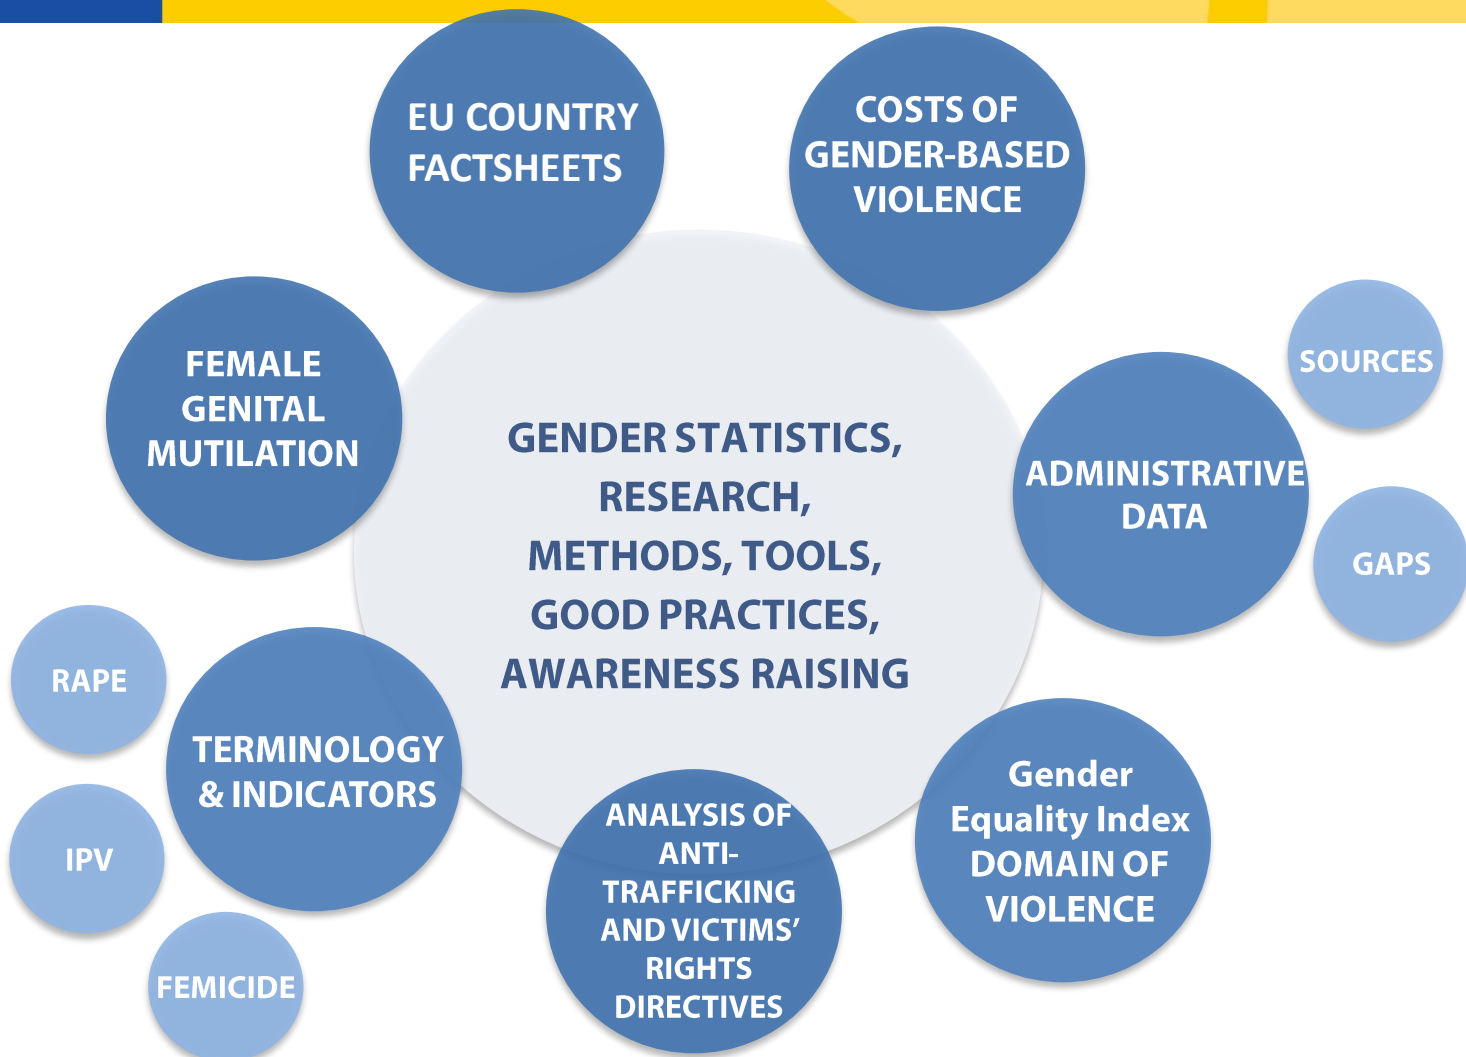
EU COUNTRY FACTSHEETS

COSTS OF GENDER-BASED VIOLENCE

FEMALE GENITAL MUTILATION

GENDER STATISTICS, RESEARCH, METHODS, TOOLS, GOOD PRACTICES, AWARENESS RAISING

SOURCES

ADMINISTRATIVE DATA

GAPS

RAPE

TERMINOLOGY & INDICATORS

IPV

FEMICIDE

ANALYSIS OF ANTI-TRAFFICKING AND VICTIMS' RIGHTS DIRECTIVES

Gender Equality Index DOMAIN OF VIOLENCE